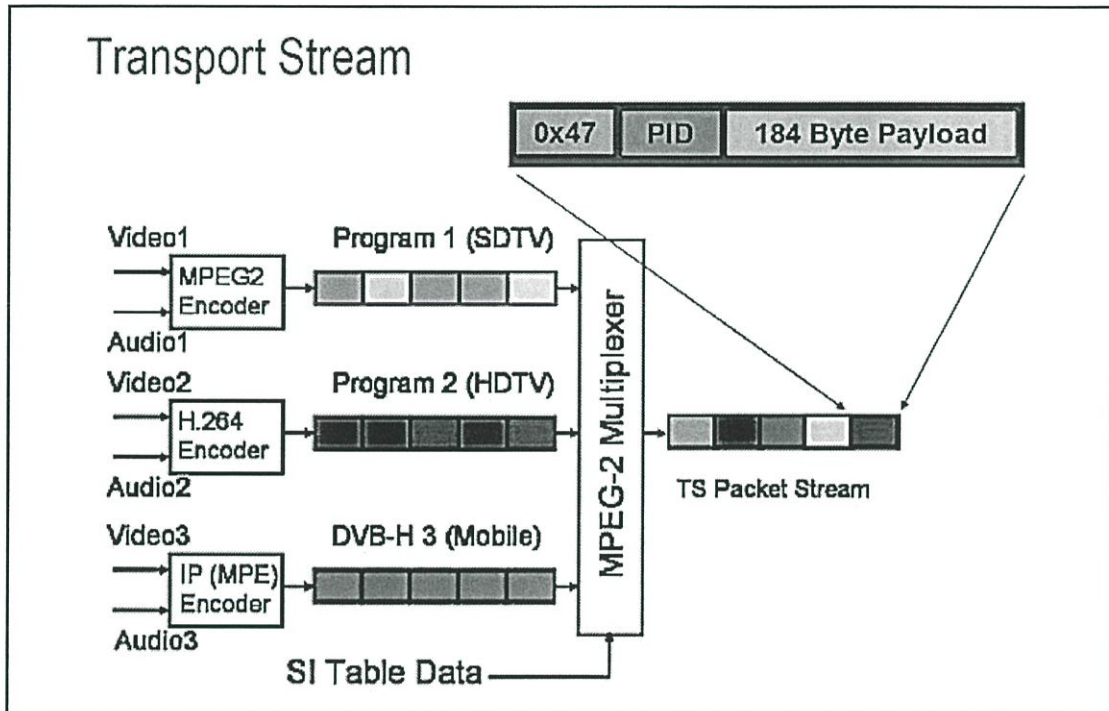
Transport Stream

0x47 | PID | 184 Byte Payload

Video1
MPEG2 Encoder
Audio1
Program 1 (SDTV)

Video2
H.264 Encoder
Audio2
Program 2 (HDTV)

Video3
IP (MPE) Encoder
Audio3
DVB-H 3 (Mobile)

MPEG-2 Multiplexer

TS Packet Stream

SI Table Data